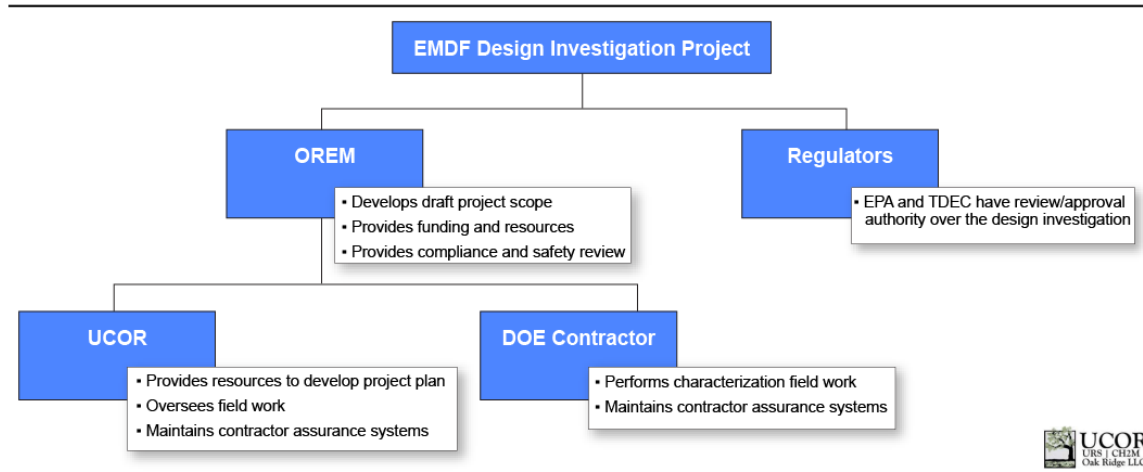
EMDF Design Investigation Project

OREM

▪ Develops draft project scope
▪ Provides funding and resources
▪ Provides compliance and safety review

Regulators

▪ EPA and TDEC have review/approval authority over the design investigation

UCOR

▪ Provides resources to develop project plan
▪ Oversees field work
▪ Maintains contractor assurance systems

DOE Contractor

▪ Performs characterization field work
▪ Maintains contractor assurance systems

UCOR
URS | CH2M
Oak Ridge LLC